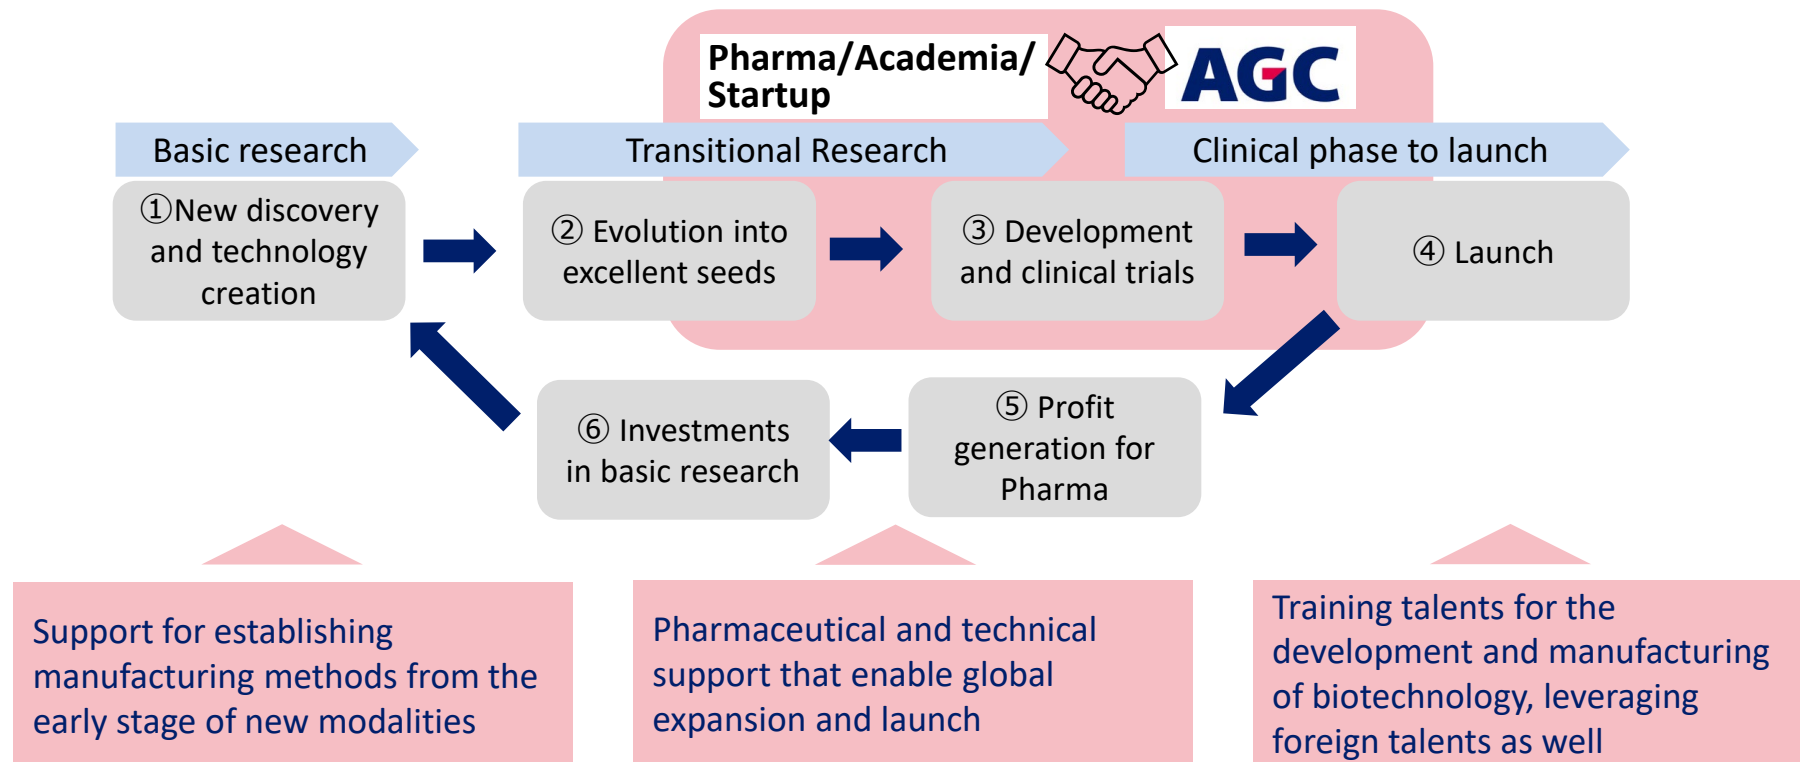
Pharma/Academia/ Startup

AGC

Basic research

Transitional Research

Clinical phase to launch

①New discovery and technology creation

② Evolution into excellent seeds

③ Development and clinical trials

④ Launch

⑤ Profit generation for Pharma

⑥ Investments in basic research

Support for establishing manufacturing methods from the early stage of new modalities

Pharmaceutical and technical support that enable global expansion and launch

Training talents for the development and manufacturing of biotechnology, leveraging foreign talents as well